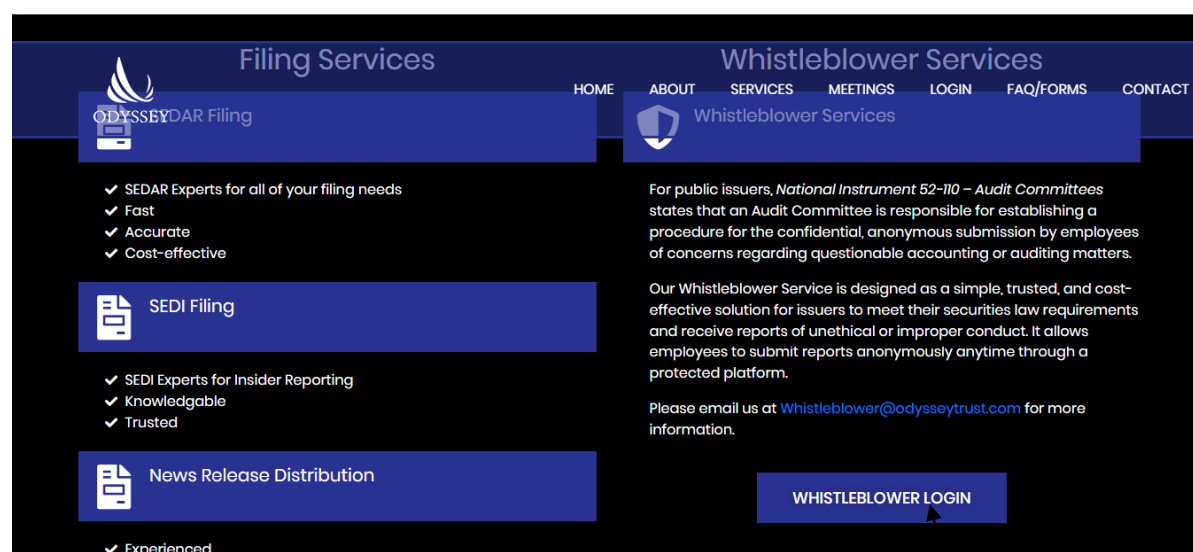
Filing Services

Whistleblower Services

ODYSSEY

HOME ABOUT SERVICES MEETINGS LOGIN FAQ/FORMS CONTACT

SEDAR Filing

- SEDAR Experts for all of your filing needs
- Fast
- Accurate
- Cost-effective

SEDI Filing

- SEDI Experts for Insider Reporting
- Knowledgable
- Trusted

News Release Distribution

- Experienced

Whistleblower Services

For public issuers, *National Instrument 52-110 – Audit Committees* states that an Audit Committee is responsible for establishing a procedure for the confidential, anonymous submission by employees of concerns regarding questionable accounting or auditing matters.

Our Whistleblower Service is designed as a simple, trusted, and cost-effective solution for issuers to meet their securities law requirements and receive reports of unethical or improper conduct. It allows employees to submit reports anonymously anytime through a protected platform.

Please email us at Whistleblower@odysseytrust.com for more information.

WHISTLEBLOWER LOGIN